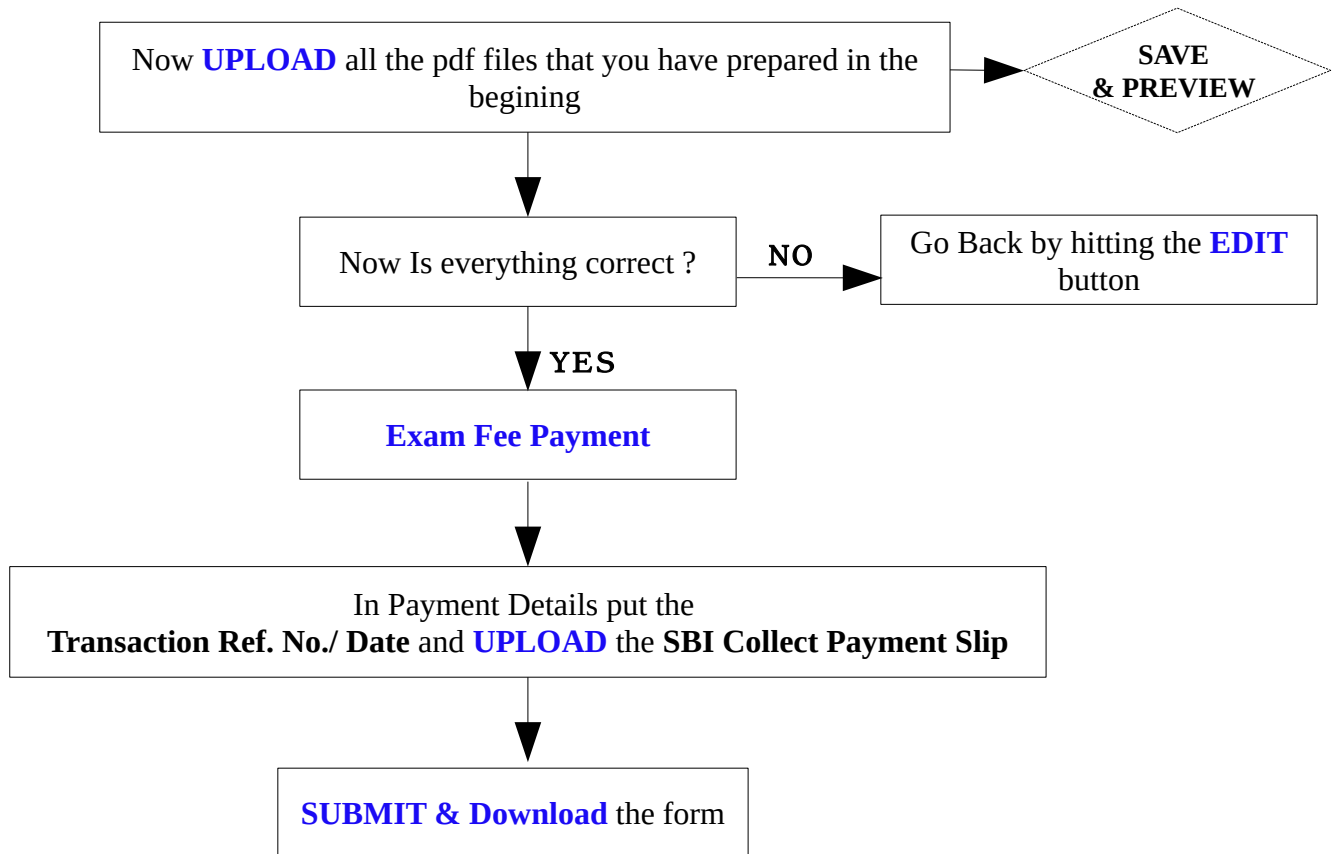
Now UPLOAD all the pdf files that you have prepared in the begining

SAVE & PREVIEW

Now Is everything correct ?

NO

Go Back by hitting the EDIT button

YES

Exam Fee Payment

In Payment Details put the Transaction Ref. No./ Date and UPLOAD the SBI Collect Payment Slip

SUBMIT & Download the form